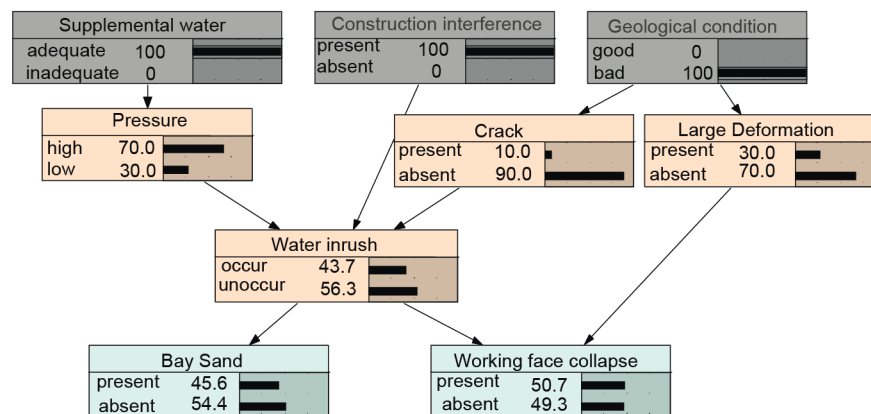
Supplemental water
adequate 100
inadequate 0

Construction interference
present 100
absent 0

Geological condition
good 0
bad 100

Pressure
high 70.0
low 30.0

Crack
present 10.0
absent 90.0

Large Deformation
present 30.0
absent 70.0

Water inrush
occur 43.7
unoccur 56.3

Bay Sand
present 45.6
absent 54.4

Working face collapse
present 50.7
absent 49.3